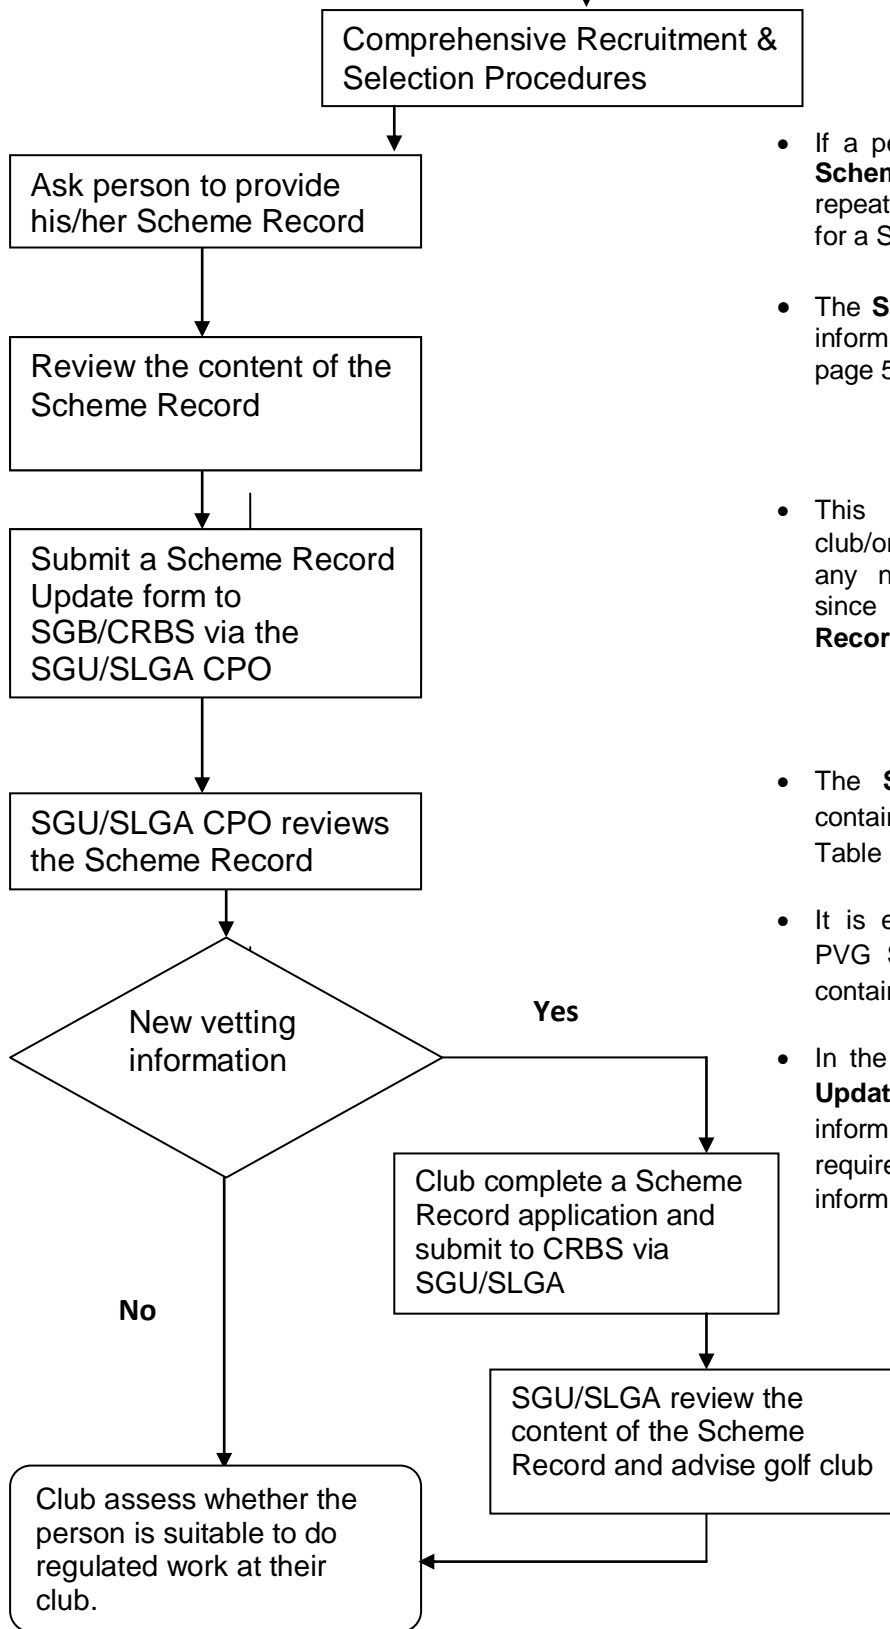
Comprehensive Recruitment & Selection Procedures

Ask person to provide his/her Scheme Record

Review the content of the Scheme Record

Submit a Scheme Record Update form to SGB/CRBS via the SGU/SLGA CPO

SGU/SLGA CPO reviews the Scheme Record

New vetting information

Yes

No

Club complete a Scheme Record application and submit to CRBS via SGU/SLGA

SGU/SLGA review the content of the Scheme Record and advise golf club

Club assess whether the person is suitable to do regulated work at their club.

- If a pe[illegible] **Schem**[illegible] repeat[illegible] for a S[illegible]
- The **S**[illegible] inform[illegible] page 5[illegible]
- This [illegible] club/or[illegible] any n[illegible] since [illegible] **Recor**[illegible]
- The **S**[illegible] contain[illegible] Table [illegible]
- It is e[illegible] PVG S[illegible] contain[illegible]
- In the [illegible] **Updat**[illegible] inform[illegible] require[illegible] inform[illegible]